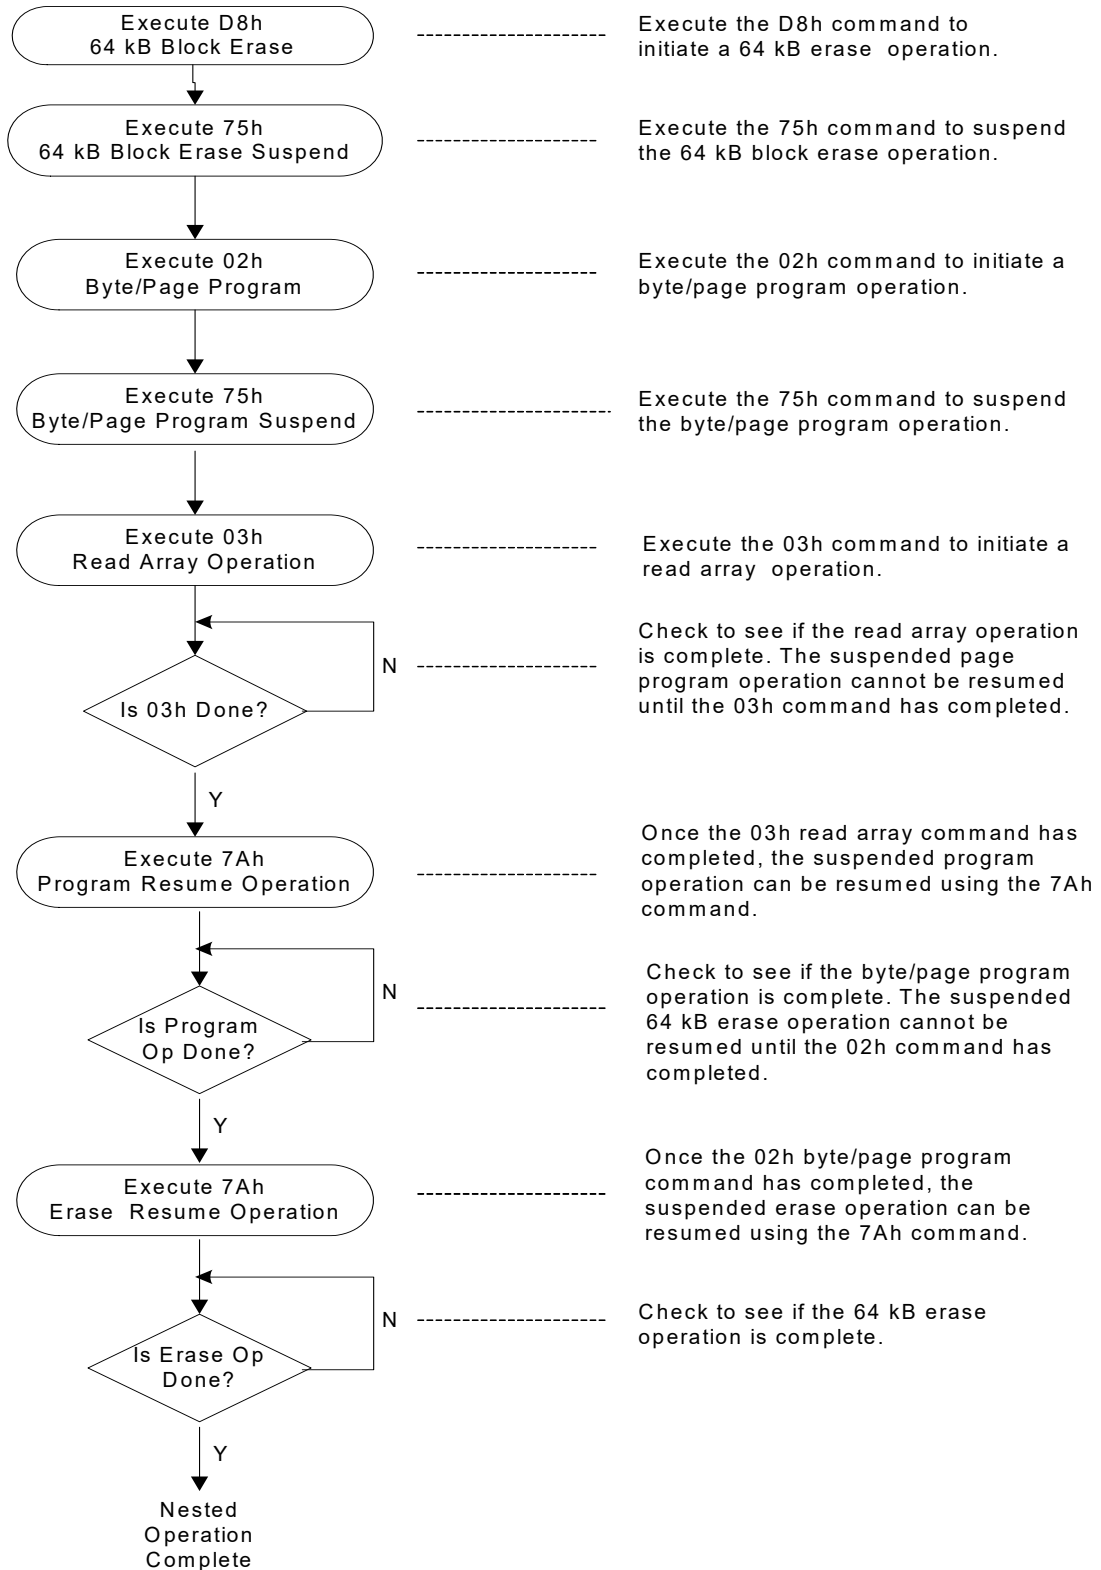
Execute D8h
64 kB Block Erase

Execute the D8h command to initiate a 64 kB erase operation.

Execute 75h
64 kB Block Erase Suspend

Execute the 75h command to suspend the 64 kB block erase operation.

Execute 02h
Byte/Page Program

Execute the 02h command to initiate a byte/page program operation.

Execute 75h
Byte/Page Program Suspend

Execute the 75h command to suspend the byte/page program operation.

Execute 03h
Read Array Operation

Execute the 03h command to initiate a read array operation.

Is 03h Done?

N

Check to see if the read array operation is complete. The suspended page program operation cannot be resumed until the 03h command has completed.

Y

Execute 7Ah
Program Resume Operation

Once the 03h read array command has completed, the suspended program operation can be resumed using the 7Ah command.

Is Program Op Done?

N

Check to see if the byte/page program operation is complete. The suspended 64 kB erase operation cannot be resumed until the 02h command has completed.

Y

Execute 7Ah
Erase Resume Operation

Once the 02h byte/page program command has completed, the suspended erase operation can be resumed using the 7Ah command.

Is Erase Op Done?

N

Check to see if the 64 kB erase operation is complete.

Y

Nested Operation Complete